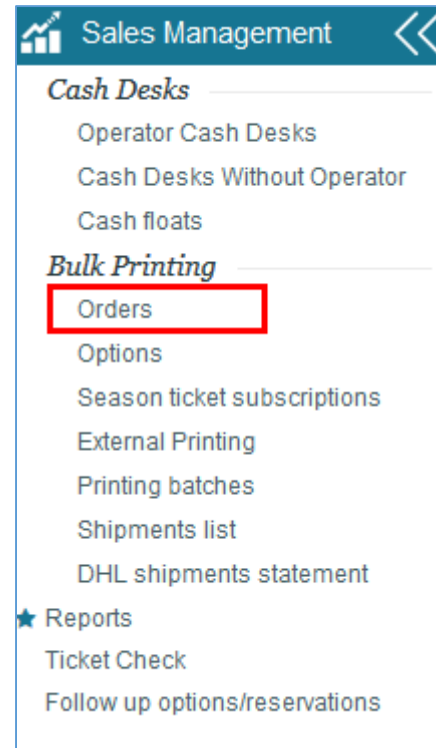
Sales Management

Cash Desks

Operator Cash Desks

Cash Desks Without Operator

Cash floats

Bulk Printing

Orders

Options

Season ticket subscriptions

External Printing

Printing batches

Shipments list

DHL shipments statement

★ Reports

Ticket Check

Follow up options/reservations